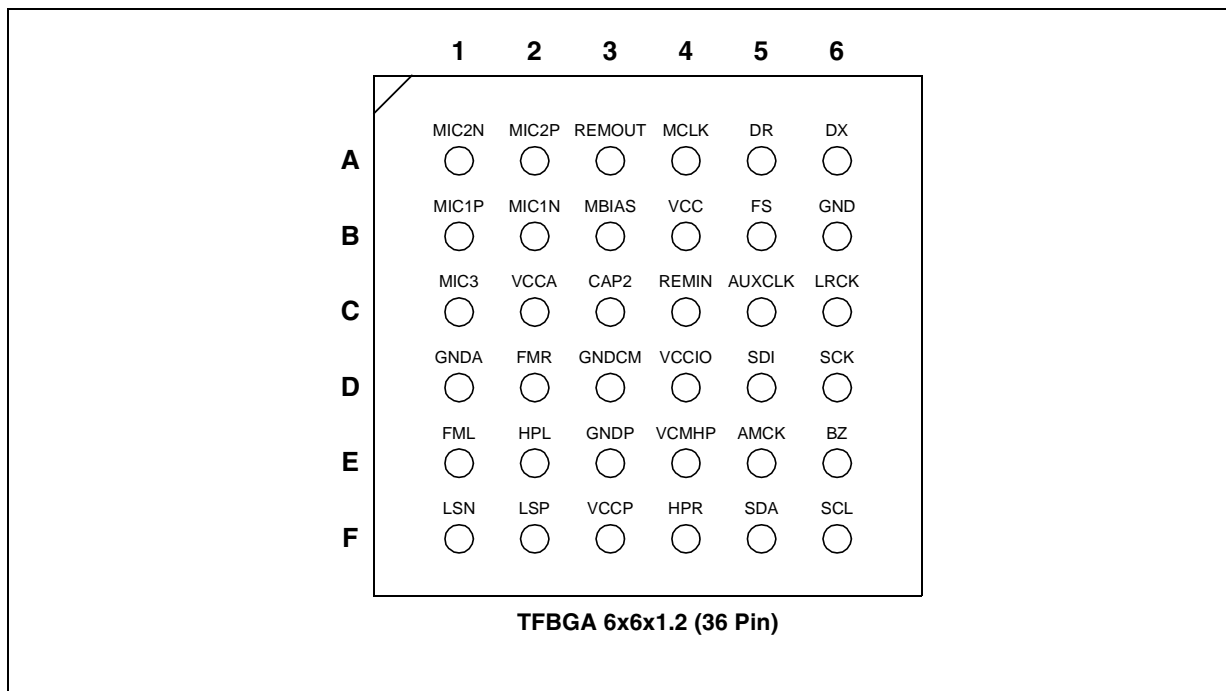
1 2 3 4 5 6

A
MIC2N MIC2P REMOUT MCLK DR DX

B
MIC1P MIC1N MBIAS VCC FS GND

C
MIC3 VCCA CAP2 REMIN AUXCLK LRCK

D
GNDA FMR GNDCM VCCIO SDI SCK

E
FML HPL GNDP VCMHP AMCK BZ

F
LSN LSP VCCP HPR SDA SCL

TFBGA 6x6x1.2 (36 Pin)